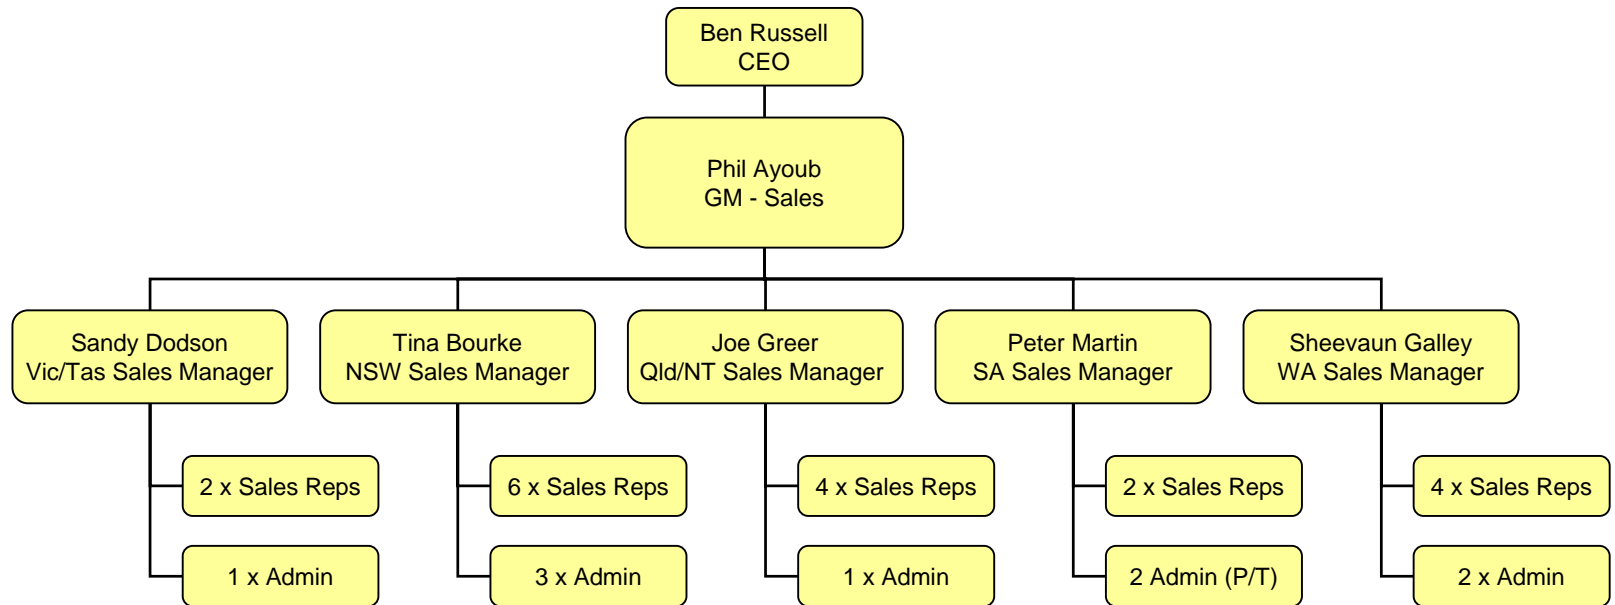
Ben Russell
CEO

Phil Ayoub
GM - Sales

Sandy Dodson
Vic/Tas Sales Manager

2 x Sales Reps

1 x Admin

Tina Bourke
NSW Sales Manager

6 x Sales Reps

3 x Admin

Joe Greer
Qld/NT Sales Manager

4 x Sales Reps

1 x Admin

Peter Martin
SA Sales Manager

2 x Sales Reps

2 Admin (P/T)

Sheevaun Galley
WA Sales Manager

4 x Sales Reps

2 x Admin